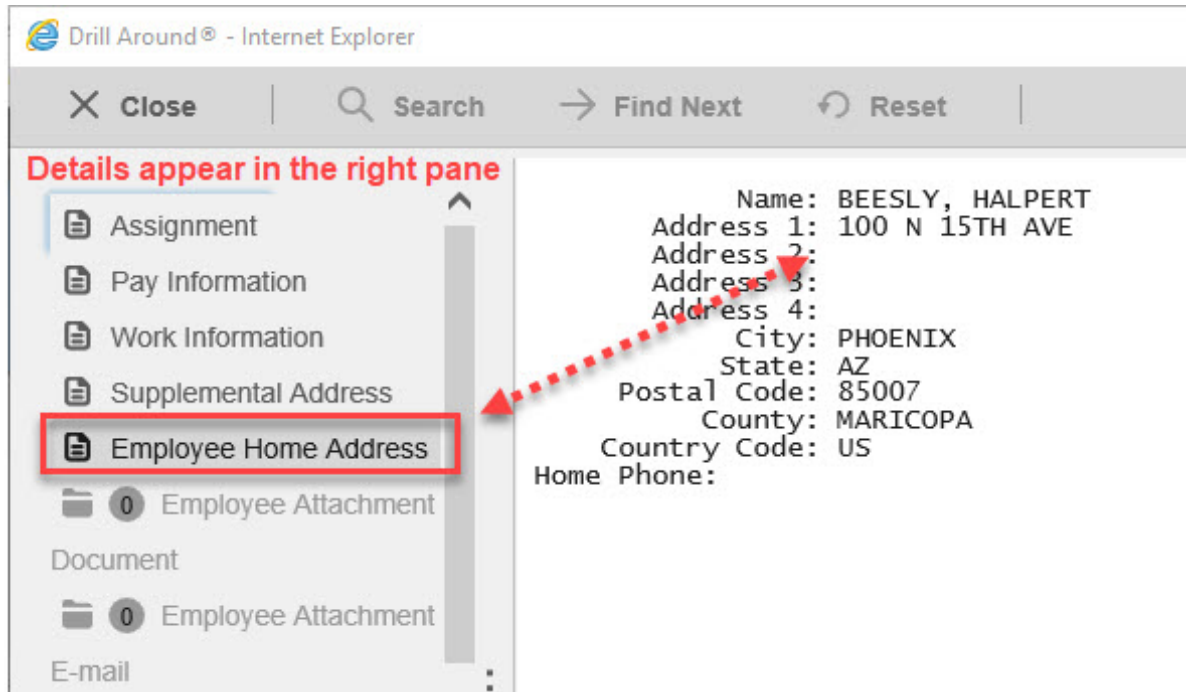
Drill Around® - Internet Explorer

Close Search Find Next Reset

Details appear in the right pane

Assignment
Pay Information
Work Information
Supplemental Address
Employee Home Address
0 Employee Attachment
Document
0 Employee Attachment
E-mail

Name: BEESLY, HALPERT
Address 1: 100 N 15TH AVE
Address 2:
Address 3:
Address 4:
City: PHOENIX
State: AZ
Postal Code: 85007
County: MARICOPA
Country Code: US
Home Phone: